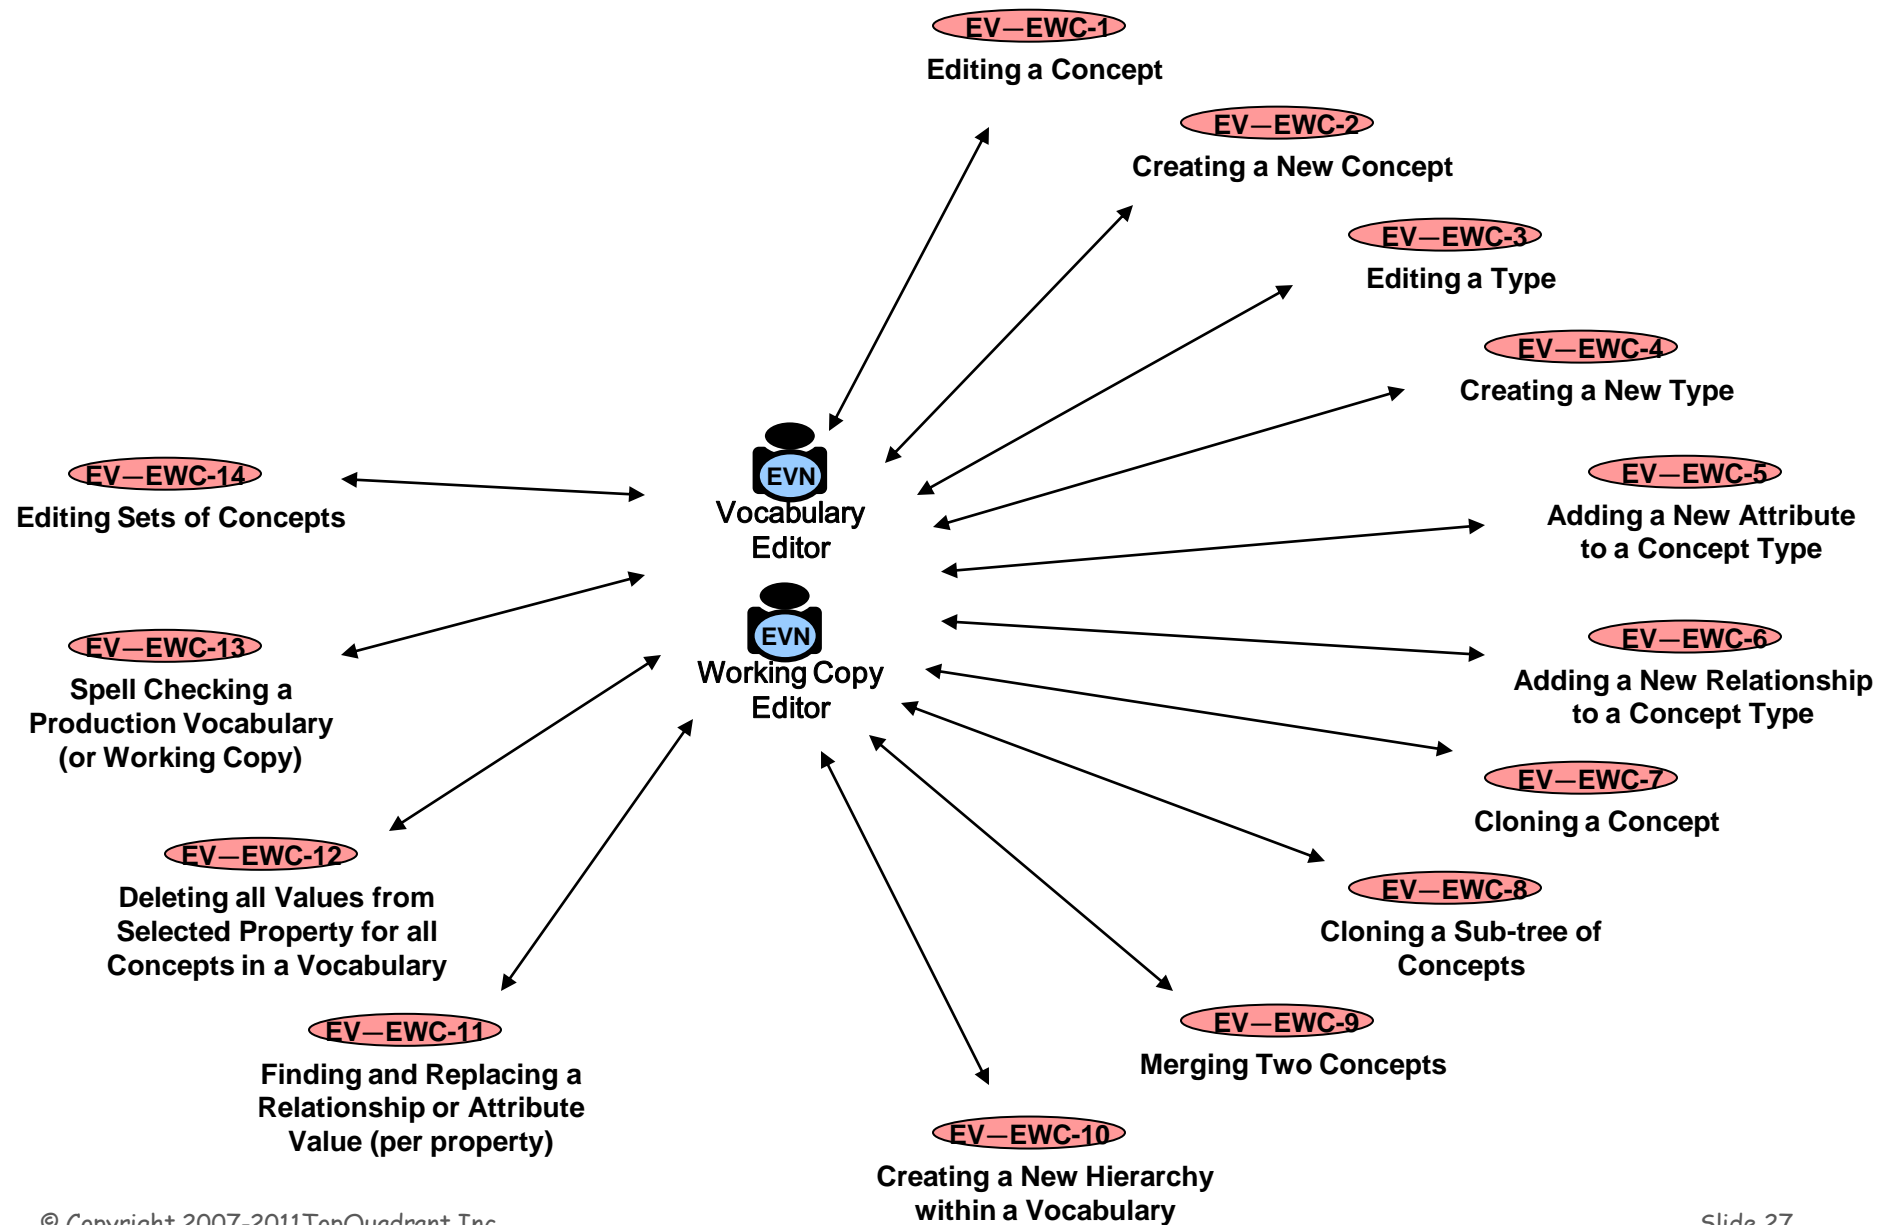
EV—EWC-1
Editing a Concept

EV—EWC-2
Creating a New Concept

EV—EWC-3
Editing a Type

EV—EWC-4
Creating a New Type

EV—EWC-14
Editing Sets of Concepts

EVN
Vocabulary Editor

EV—EWC-5
Adding a New Attribute to a Concept Type

EVN
Working Copy Editor

EV—EWC-13
Spell Checking a Production Vocabulary (or Working Copy)

EV—EWC-6
Adding a New Relationship to a Concept Type

EV—EWC-7
Cloning a Concept

EV—EWC-12
Deleting all Values from Selected Property for all Concepts in a Vocabulary

EV—EWC-8
Cloning a Sub-tree of Concepts

EV—EWC-11
Finding and Replacing a Relationship or Attribute Value (per property)

EV—EWC-9
Merging Two Concepts

EV—EWC-10
Creating a New Hierarchy within a Vocabulary

© Copyright 2007-2011TopQuadrant Inc.

Slide 27